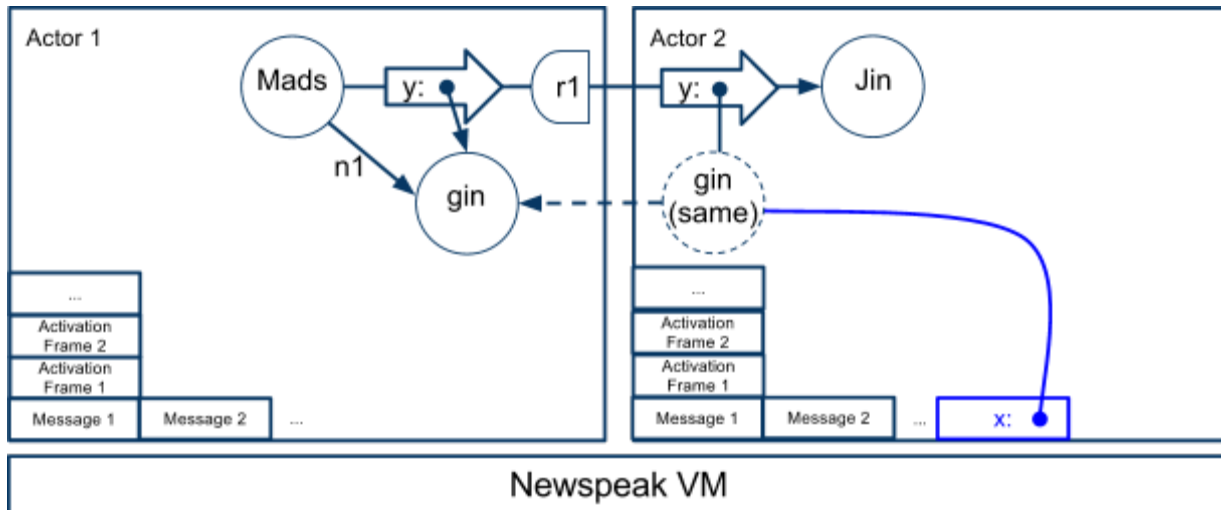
Actor 1

Mads

y:

r1

n1

gin

...

Activation Frame 2

Activation Frame 1

Message 1

Message 2

...

Actor 2

y:

Jin

gin (same)

...

Activation Frame 2

Activation Frame 1

Message 1

Message 2

...

x:

Newspeak VM